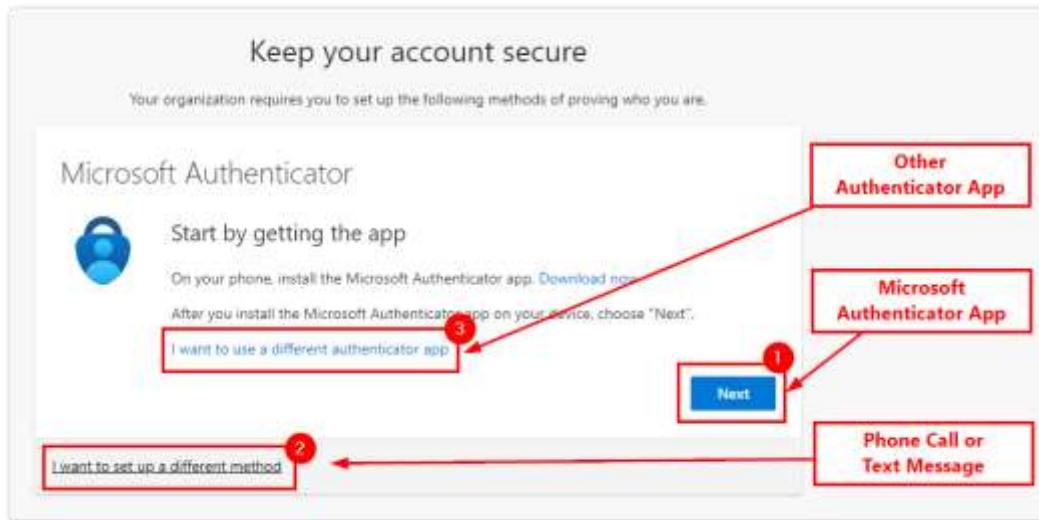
Keep your account secure

Your organization requires you to set up the following methods of proving who you are.

Microsoft Authenticator

Start by getting the app

On your phone, install the Microsoft Authenticator app. Download now

After you install the Microsoft Authenticator app on your device, choose "Next".

I want to use a different authenticator app

Next

I want to set up a different method

Other Authenticator App

Microsoft Authenticator App

Phone Call or Text Message

1

2

3